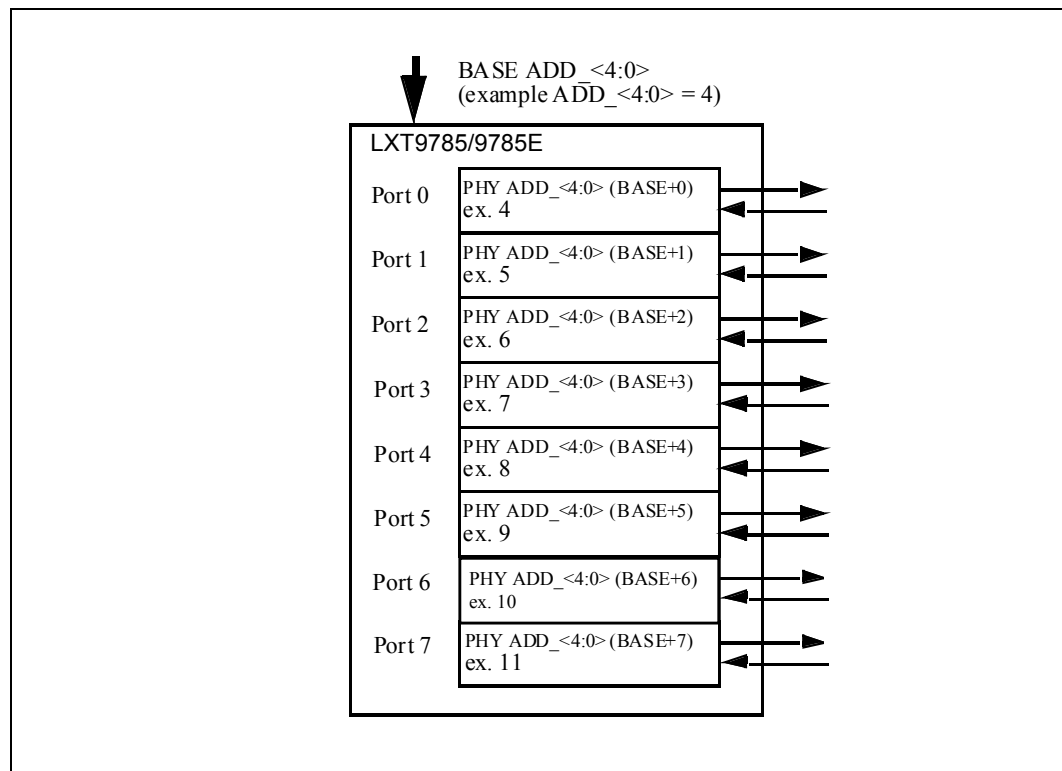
BASE ADD_<4:0>
(example ADD_<4:0> = 4)

LXT9785/9785E

Port 0
PHY ADD_<4:0> (BASE+0)
ex. 4

Port 1
PHY ADD_<4:0> (BASE+1)
ex. 5

Port 2
PHY ADD_<4:0> (BASE+2)
ex. 6

Port 3
PHY ADD_<4:0> (BASE+3)
ex. 7

Port 4
PHY ADD_<4:0> (BASE+4)
ex. 8

Port 5
PHY ADD_<4:0> (BASE+5)
ex. 9

Port 6
PHY ADD_<4:0> (BASE+6)
ex. 10

Port 7
PHY ADD_<4:0> (BASE+7)
ex. 11